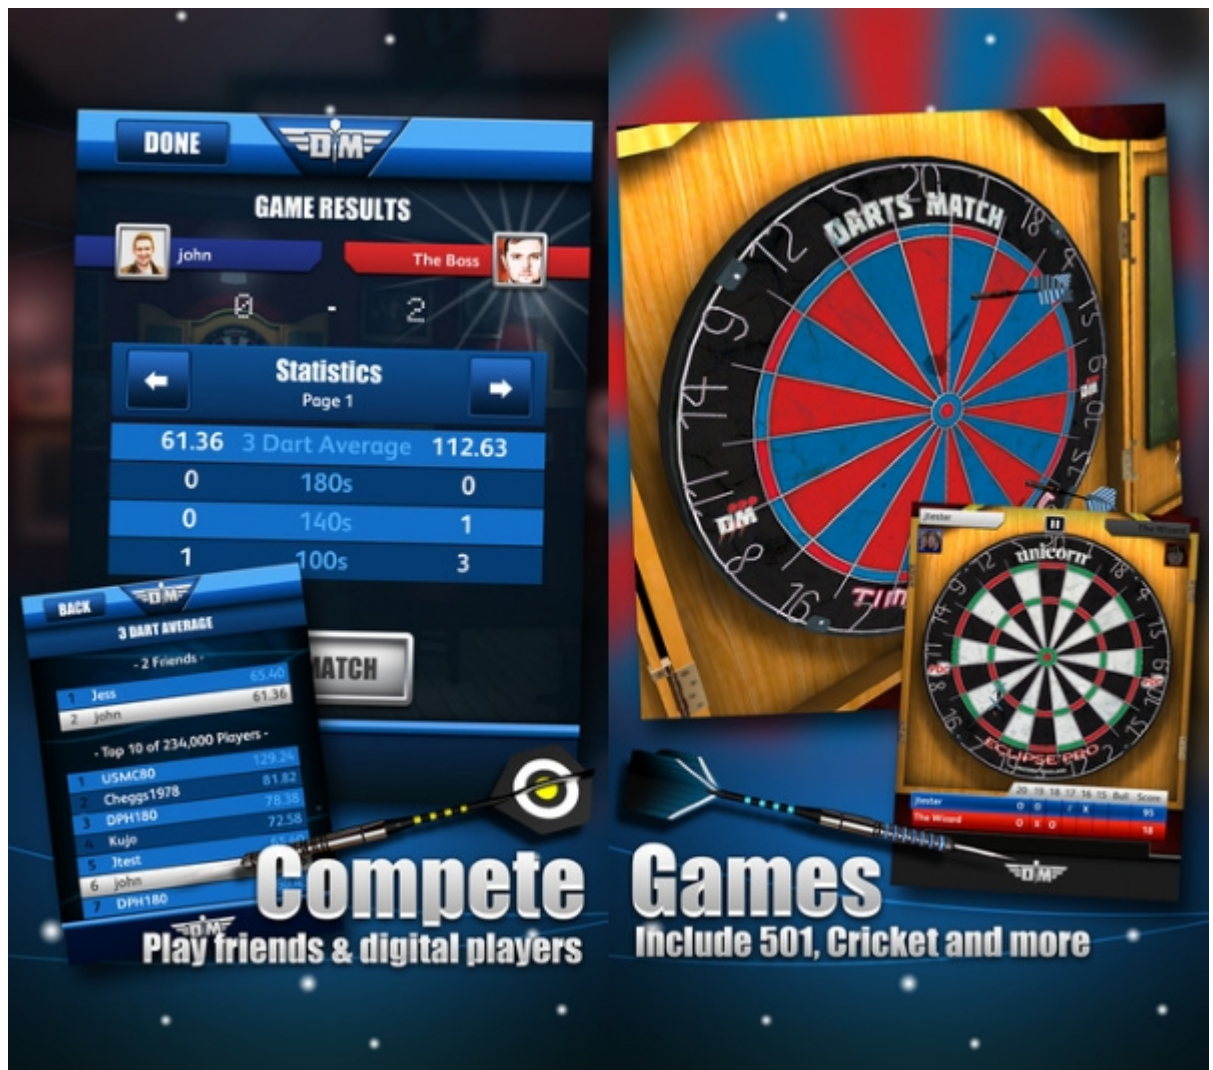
DONE

DM

GAME RESULTS

john

The Boss

0 - 2

Statistics
Page 1

| 61.36 | 3 Dart Average | 112.63 |
|---|---|---|
| 0 | 180s | 0 |
| 0 | 140s | 1 |
| 1 | 100s | 3 |

MATCH

BACK

DM

3 DART AVERAGE

- 2 Friends -

1 Jess 65.40
2 john 61.36

- Top 10 of 234,000 Players -

1 USMC80 129.24
2 Cheggs1978 81.82
3 DPH180 78.38
4 Kujo 72.58
5 Jtest 65.40
6 john
7 DPH180

DM

Compete
Play friends & digital players

DARTS MATCH

DM

unicorn

ECLIPSE PRO

Jester

The Wizard

| | 20 | 19 | 18 | 17 | 16 | 15 | Bull | Score |
|---|---|---|---|---|---|---|---|---|
| Jester | 0 | 0 | | / | X | | | 95 |
| The Wizard | 0 | X | 0 | | | | | 18 |

DM

Games
Include 501, Cricket and more